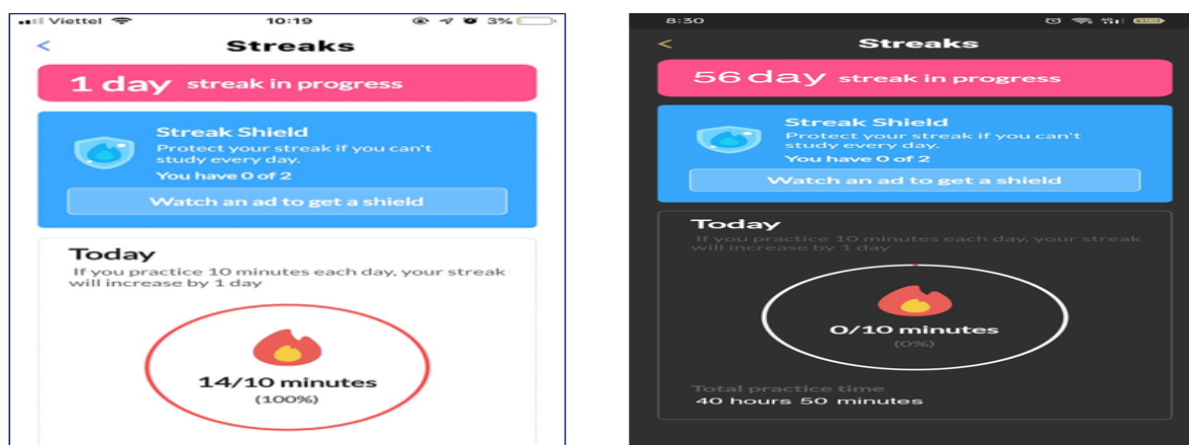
Viettel 10:19 3%

<

Streaks

1 day streak in progress

Streak Shield

Protect your streak if you can't study every day.

You have 0 of 2

Watch an ad to get a shield

Today

If you practice 10 minutes each day, your streak will increase by 1 day

14/10 minutes

(100%)

8:30

<

Streaks

56 day streak in progress

Streak Shield

Protect your streak if you can't study every day.

You have 0 of 2

Watch an ad to get a shield

Today

If you practice 10 minutes each day, your streak will increase by 1 day

0/10 minutes

(0%)

Total practice time

40 hours 50 minutes